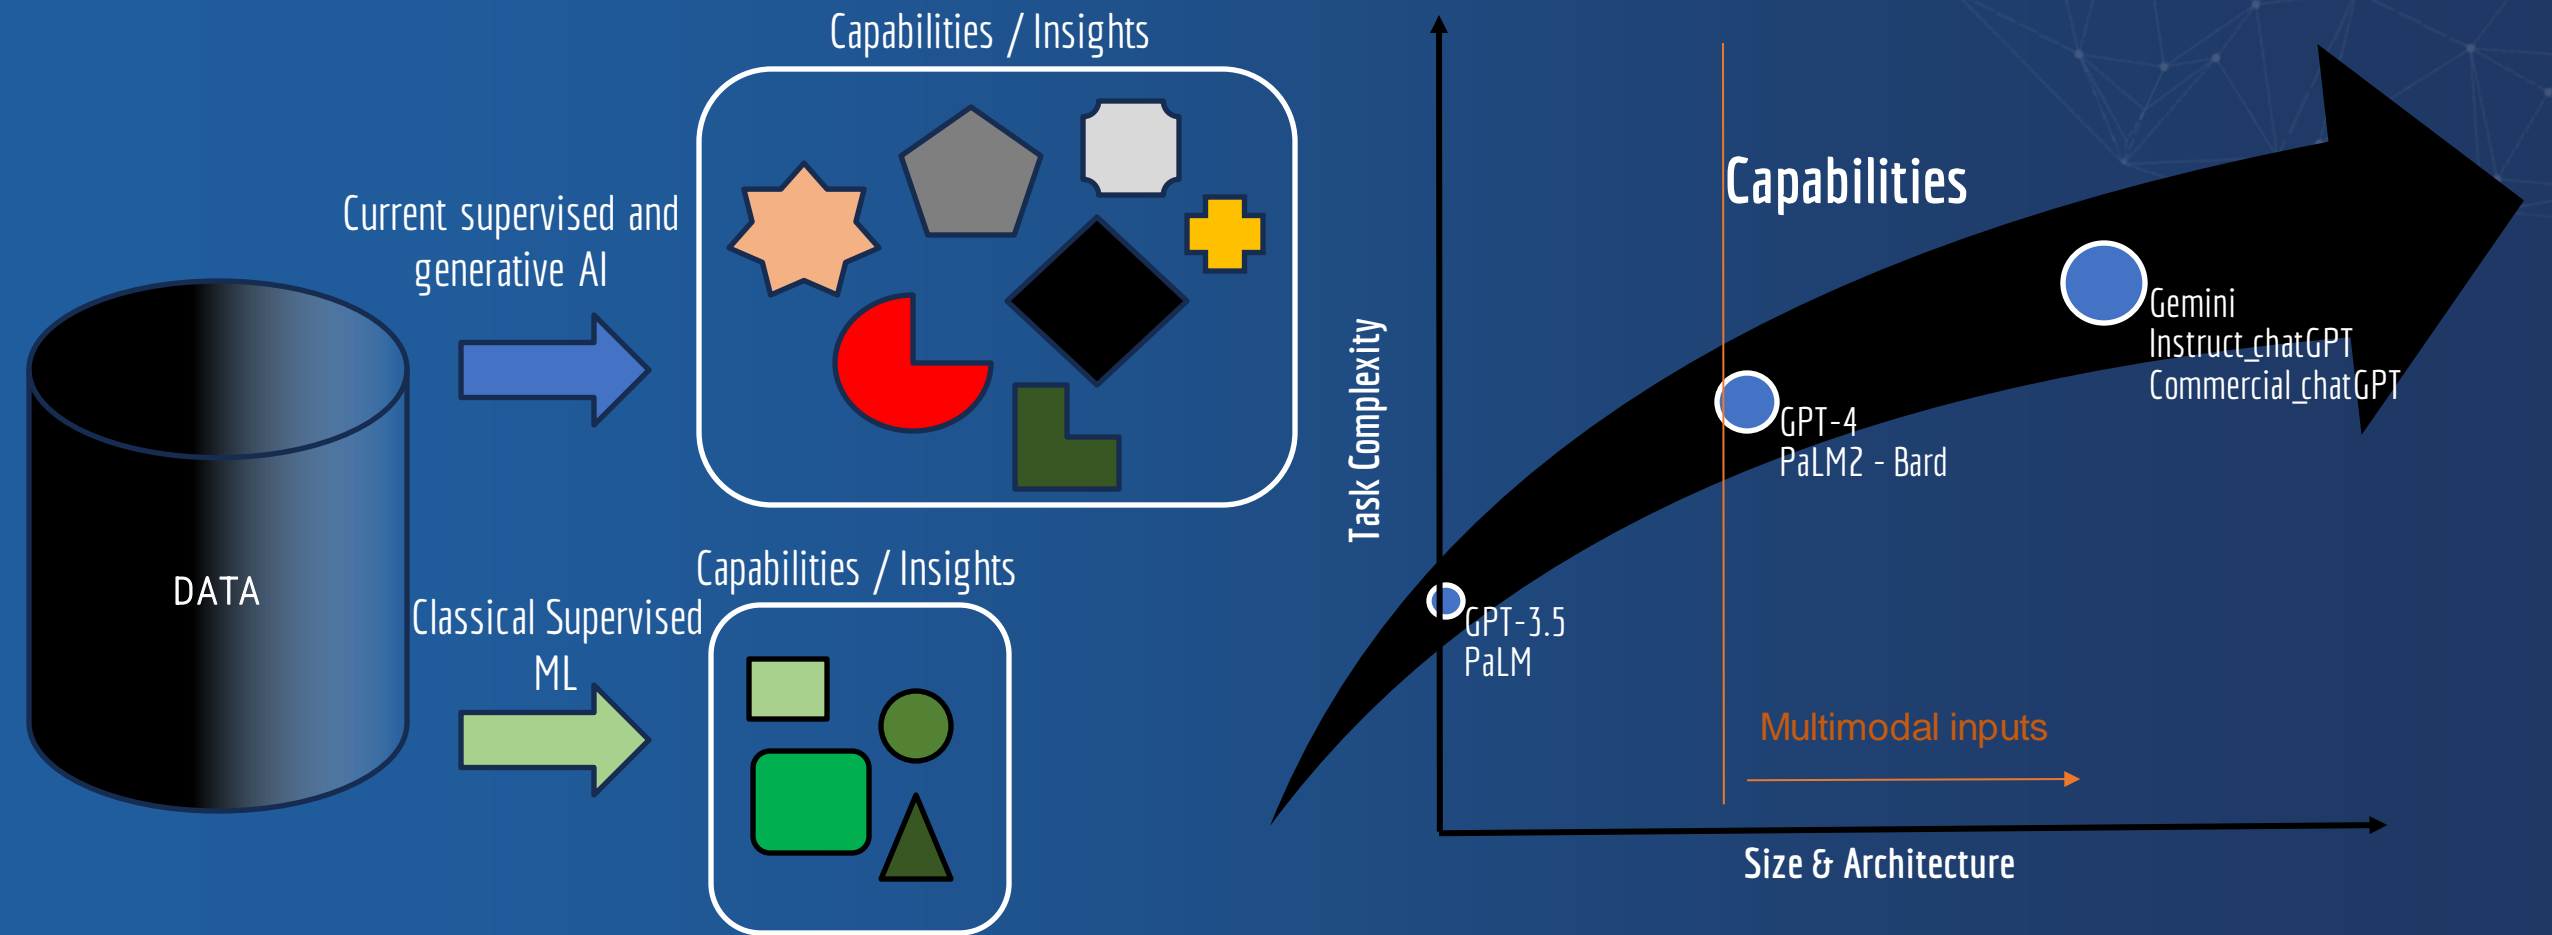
Capabilities / Insights

Current supervised and generative AI

DATA

Capabilities / Insights

Classical Supervised ML

Task Complexity

Capabilities

Gemini
Instruct_chatGPT
Commercial_chatGPT

GPT-4
PaLM2 - Bard

GPT-3.5
PaLM

Multimodal inputs

Size & Architecture